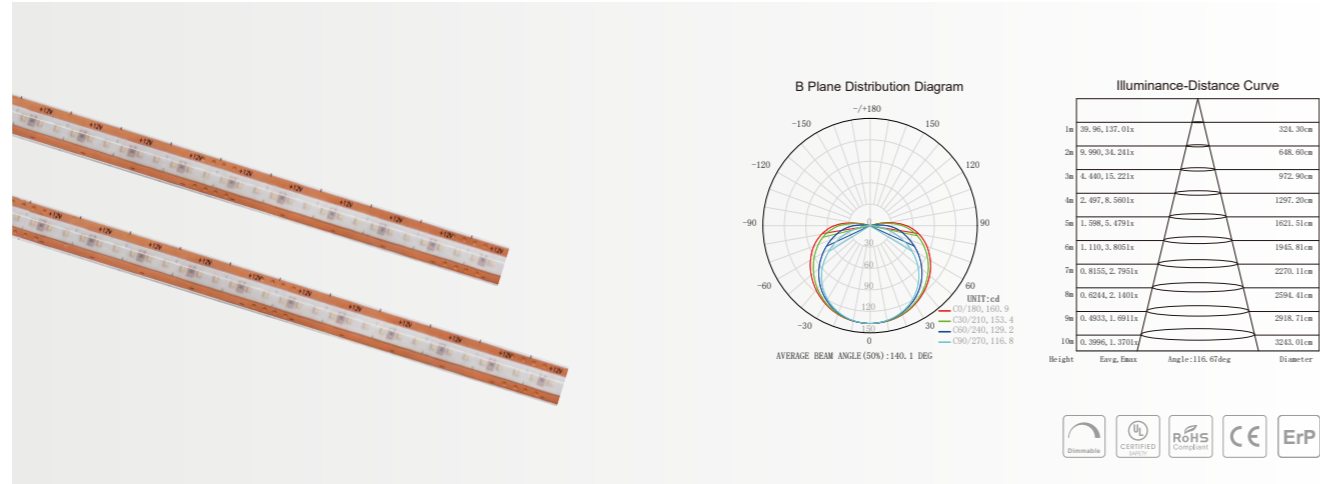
+12V +12V +12V +12V +12V +12V +12V +12V +12V

+12V +12V +12V +12V +12V +12V +12V +12V +12V

B Plane Distribution Diagram

−/+180
−150
150
−120
120
−90
90
−60
60
−30
30
0
30
60
90
120
150

UNIT:cd
C0/180, 160.9
C30/210, 153.4
C60/240, 129.2
C90/270, 116.8

AVERAGE BEAM ANGLE(50%):140.1 DEG

Illuminance-Distance Curve

| Height | Eavg,Emax | Diameter |
|---|---|---|
| 1m | 39.96,137.01x | 324.30cm |
| 2m | 9.990,34.241x | 648.60cm |
| 3m | 4.440,15.221x | 972.90cm |
| 4m | 2.497,8.5601x | 1297.20cm |
| 5m | 1.598,5.4791x | 1621.51cm |
| 6m | 1.110,3.8051x | 1945.81cm |
| 7m | 0.8155,2.7951x | 2270.11cm |
| 8m | 0.6244,2.1401x | 2594.41cm |
| 9m | 0.4933,1.6911x | 2918.71cm |
| 10m | 0.3996,1.3701x | 3243.01cm |

Angle:116.67deg

Dimmable
UL CERTIFIED SAFETY
RoHS Compliant
CE
ErP